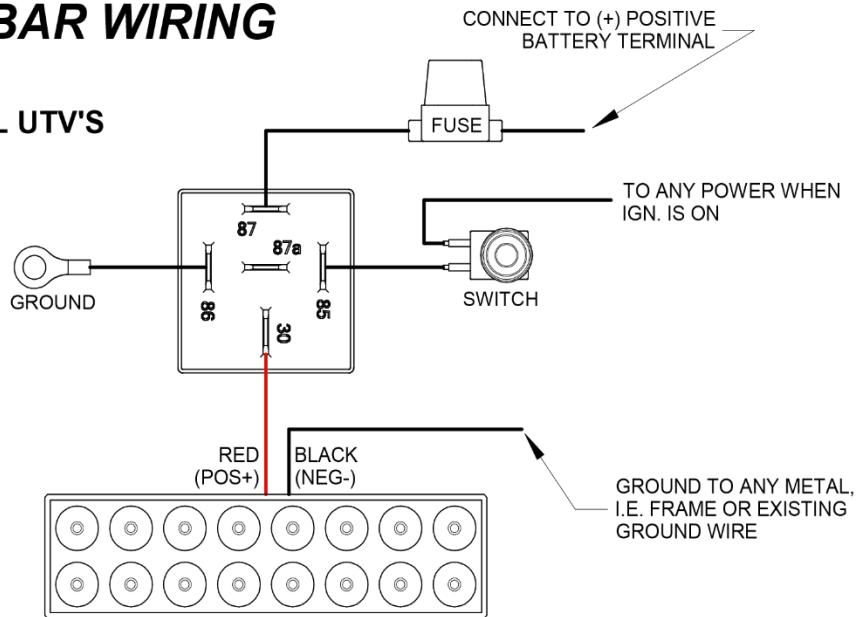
BAR WIRING

L UTV'S

CONNECT TO (+) POSITIVE BATTERY TERMINAL

FUSE

TO ANY POWER WHEN IGN. IS ON

87

87a

GROUND

86

85

SWITCH

30

RED (POS+)

BLACK (NEG-)

GROUND TO ANY METAL, I.E. FRAME OR EXISTING GROUND WIRE